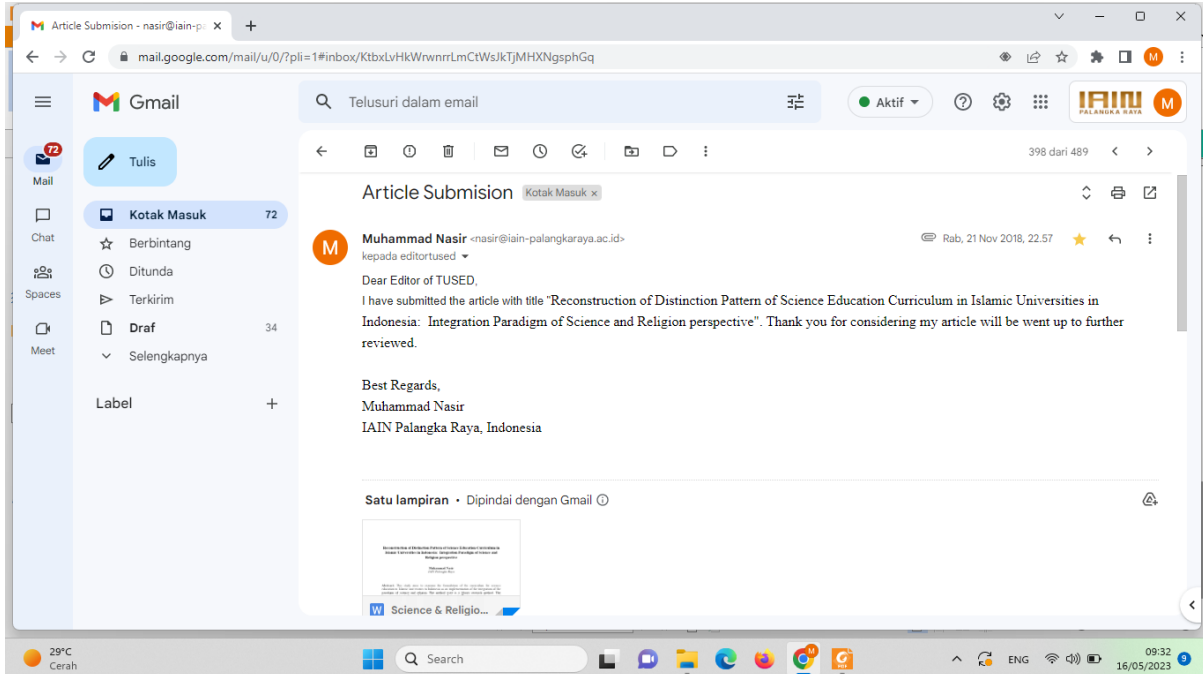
Article Submision - nasir@iain-pa ×
+
mail.google.com/mail/u/0/?pli=1#inbox/KtbxLvHkWrwnrrLmCtWsJkTjMHXNgsphGq

Gmail
Telusuri dalam email
Aktif
IAIN PALANGKA RAYA
M

72
Mail
Chat
Spaces
Meet

Tulis
Kotak Masuk 72
Berbintang
Ditunda
Terkirim
Draf 34
Selengkapnya
Label +

398 dari 489

Article Submision Kotak Masuk ×

Muhammad Nasir <nasir@iain-palangkaraya.ac.id>
kepada editortused
Rab, 21 Nov 2018, 22.57

Dear Editor of TUSED,
I have submitted the article with title "Reconstruction of Distinction Pattern of Science Education Curriculum in Islamic Universities in Indonesia: Integration Paradigm of Science and Religion perspective". Thank you for considering my article will be went up to further reviewed.

Best Regards,
Muhammad Nasir
IAIN Palangka Raya, Indonesia

Satu lampiran • Dipindai dengan Gmail

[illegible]

Science & Religio...

29°C
Cerah
Search
ENG
09:32
16/05/2023
9